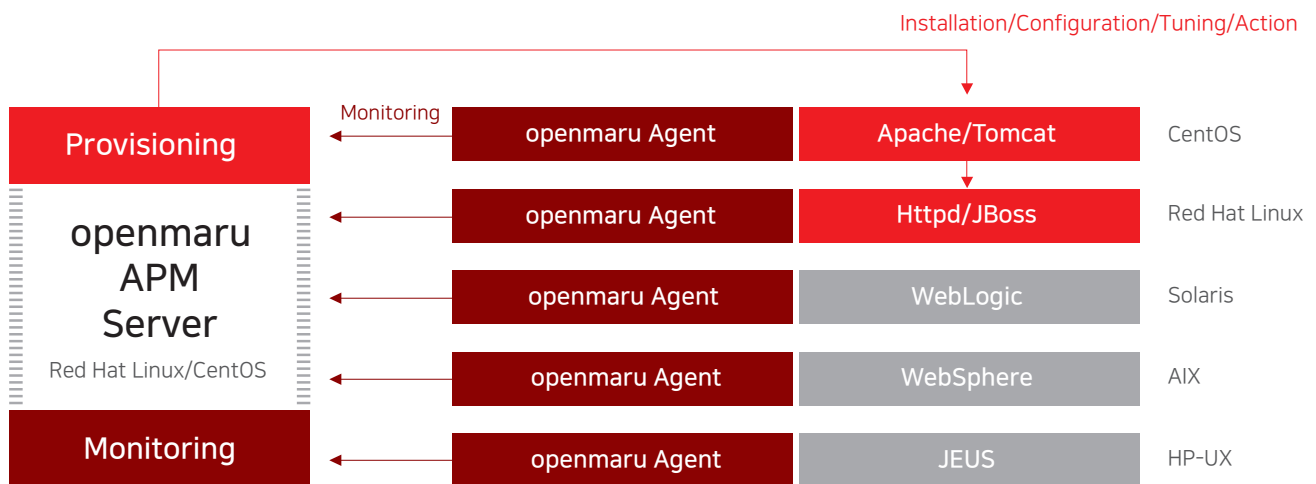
Installation/Configuration/Tuning/Action

Provisioning

openmaru APM Server

Red Hat Linux/CentOS

Monitoring

Monitoring

openmaru Agent | Apache/Tomcat | CentOS

openmaru Agent | Httpd/JBoss | Red Hat Linux

openmaru Agent | WebLogic | Solaris

openmaru Agent | WebSphere | AIX

openmaru Agent | JEUS | HP-UX